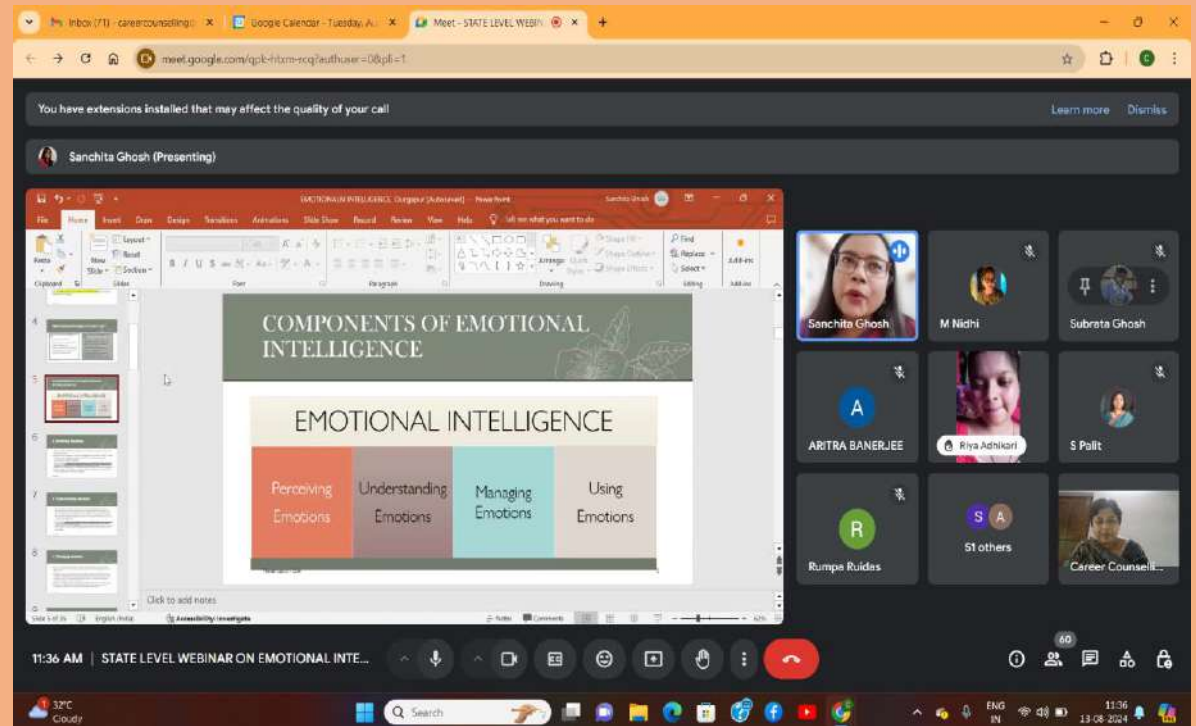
Inbox (71) - careercounselling
Google Calendar - Tuesday, A
Meet - STATE LEVEL WEBIN
meet.google.com/qpk-htxm-ecq?authuser=0&pli=1

You have extensions installed that may affect the quality of your call
Learn more Dismiss

Sanchita Ghosh (Presenting)

EMOTIONAL INTELLIGENCE Durgapur [Autosaved] - PowerPoint
File Home Insert Draw Design Transitions Animations Slide Show Record Review View Help Tell me what you want to do

COMPONENTS OF EMOTIONAL INTELLIGENCE

EMOTIONAL INTELLIGENCE

| Perceiving Emotions | Understanding Emotions | Managing Emotions | Using Emotions |
|---|---|---|---|

Click to add notes

Sanchita Ghosh
M Nidhi
Subrata Ghosh
A
ARITRA BANERJEE
Riya Adhikari
S Palit
R
Rumpa Ruidas
S A
51 others
Career Counsell...

11:36 AM | STATE LEVEL WEBINAR ON EMOTIONAL INTE...

60

32°C Cloudy
Search
ENG IN
11:36 13-08-2024